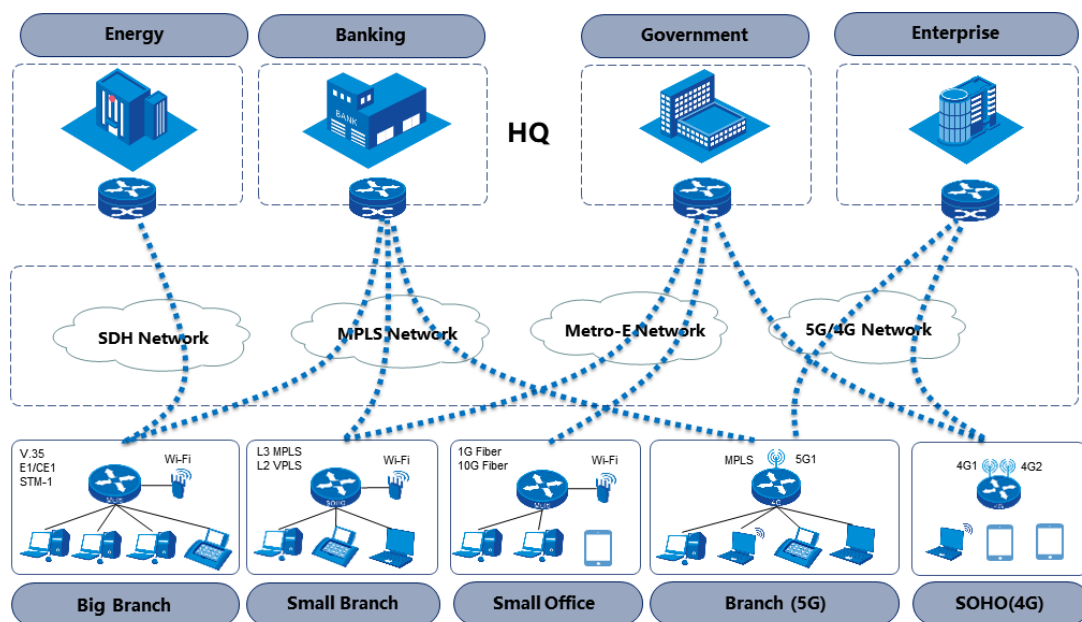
Energy

Banking

Government

Enterprise

BANK

HQ

SDH Network

MPLS Network

Metro-E Network

5G/4G Network

V.35
E1/CE1
STM-1

Wi-Fi

L3 MPLS
L2 VPLS

Wi-Fi

1G Fiber
10G Fiber

Wi-Fi

MPLS

5G1

4G1

4G2

Big Branch

Small Branch

Small Office

Branch (5G)

SOHO(4G)